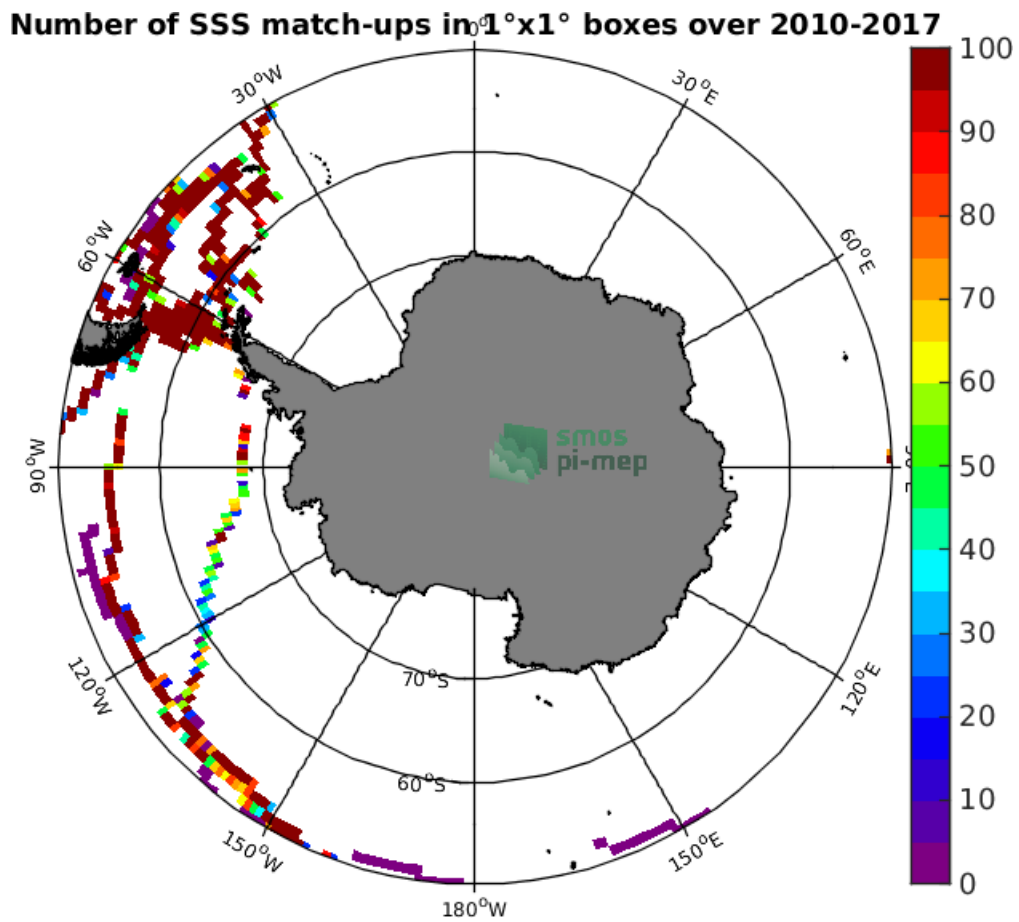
Number of SSS match-ups in 1°x1° boxes over 2010-2017

$0^o$

$30^oE$

$60^oE$

$90^oE$

$120^oE$

$150^oE$

$180^oW$

$150^oW$

$120^oW$

$90^oW$

$60^oW$

$30^oW$

$70^oS$

$60^oS$

smos
pi-mep

100
90
80
70
60
50
40
30
20
10
0